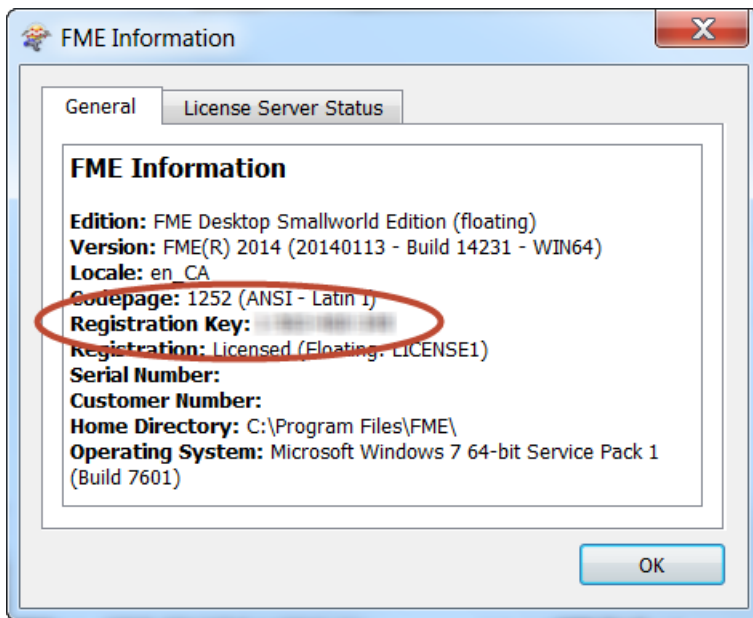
FME Information

General | License Server Status

FME Information

Edition: FME Desktop Smallworld Edition (floating)
Version: FME(R) 2014 (20140113 - Build 14231 - WIN64)
Locale: en_CA
Codepage: 1252 (ANSI - Latin 1)
Registration Key: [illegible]
Registration: Licensed (Floating: LICENSE1)
Serial Number:
Customer Number:
Home Directory: C:\Program Files\FME\
Operating System: Microsoft Windows 7 64-bit Service Pack 1 (Build 7601)

OK